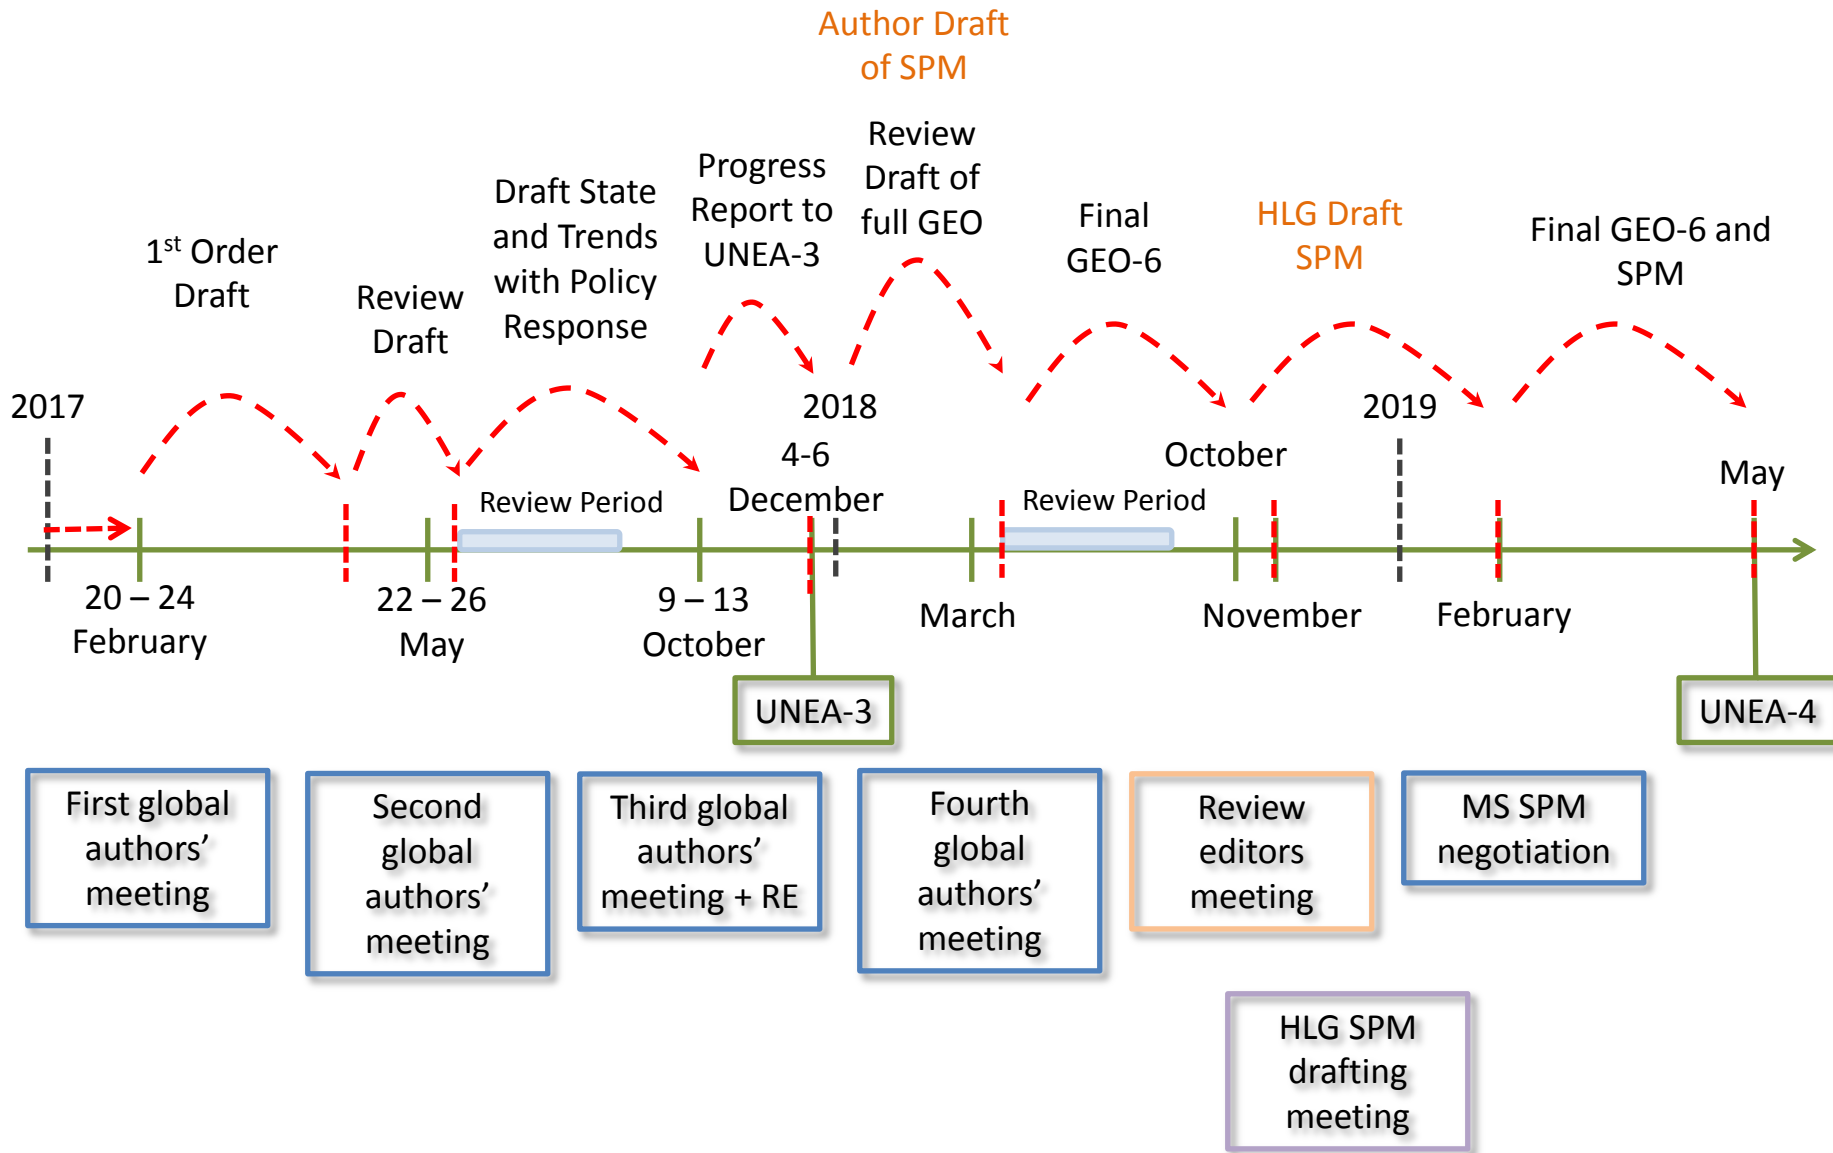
Author Draft of SPM

$1^{st}$ Order Draft

Review Draft

Draft State and Trends with Policy Response

Progress Report to UNEA-3

Review Draft of full GEO

Final GEO-6

HLG Draft SPM

Final GEO-6 and SPM

2017

2018

2019

4-6 December

October

May

Review Period

Review Period

20 – 24 February

22 – 26 May

9 – 13 October

March

November

February

UNEA-3

UNEA-4

First global authors' meeting

Second global authors' meeting

Third global authors' meeting + RE

Fourth global authors' meeting

Review editors meeting

MS SPM negotiation

HLG SPM drafting meeting